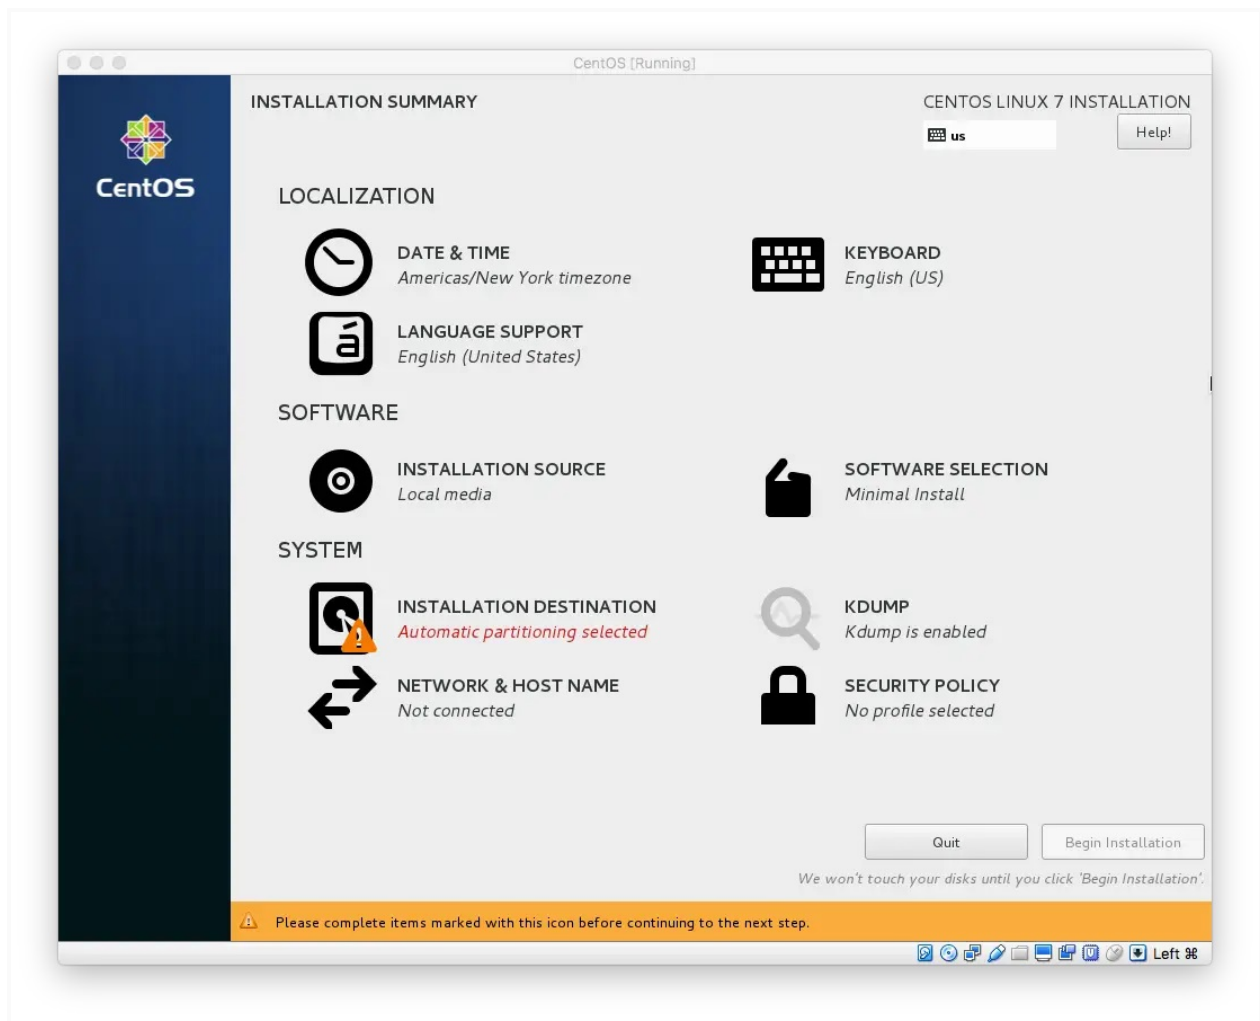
CentOS [Running]

CentOS

INSTALLATION SUMMARY

CENTOS LINUX 7 INSTALLATION

us

Help!

LOCALIZATION

DATE & TIME
Americas/New York timezone

KEYBOARD
English (US)

LANGUAGE SUPPORT
English (United States)

SOFTWARE

INSTALLATION SOURCE
Local media

SOFTWARE SELECTION
Minimal Install

SYSTEM

INSTALLATION DESTINATION
Automatic partitioning selected

KDUMP
Kdump is enabled

NETWORK & HOST NAME
Not connected

SECURITY POLICY
No profile selected

Quit

Begin Installation

We won't touch your disks until you click 'Begin Installation'.

Please complete items marked with this icon before continuing to the next step.

Left ⌘